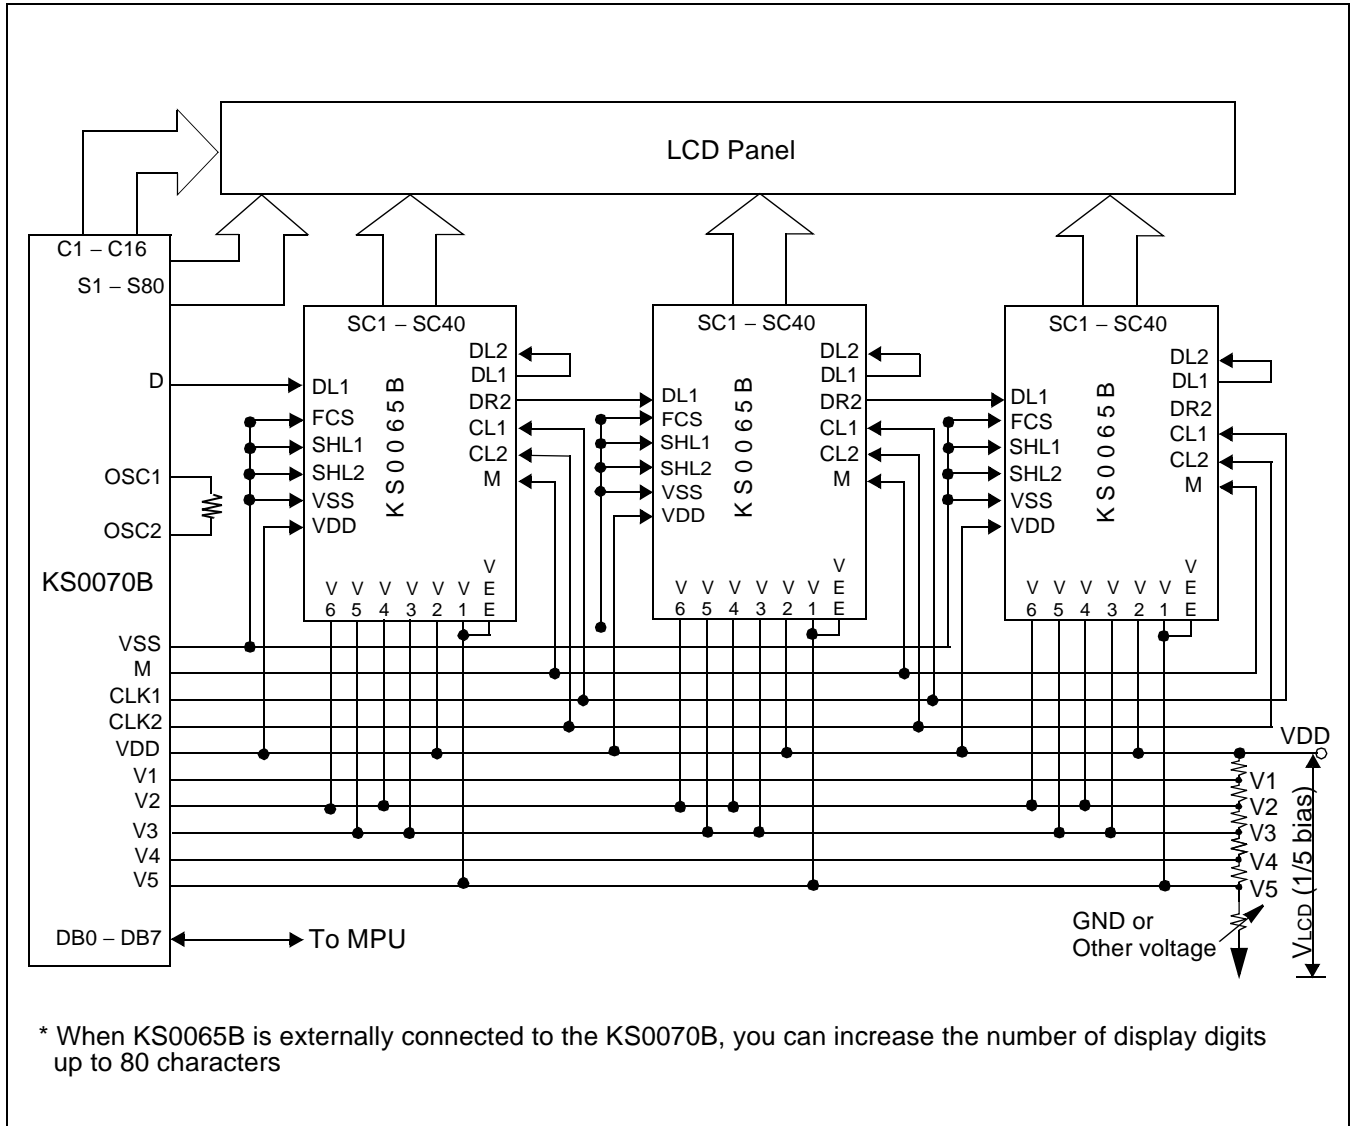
LCD Panel

C1 – C16
S1 – S80
D
OSC1
OSC2
KS0070B
VSS
M
CLK1
CLK2
VDD
V1
V2
V3
V4
V5
DB0 – DB7
To MPU

SC1 – SC40
DL1
FCS
SHL1
SHL2
VSS
VDD
KS0065B
DL2
DL1
DR2
CL1
CL2
M
V 6
V 5
V 4
V 3
V 2
V 1
VEE

SC1 – SC40
DL1
FCS
SHL1
SHL2
VSS
VDD
KS0065B
DL2
DL1
DR2
CL1
CL2
M
V 6
V 5
V 4
V 3
V 2
V 1
VEE

SC1 – SC40
DL1
FCS
SHL1
SHL2
VSS
VDD
KS0065B
DL2
DL1
DR2
CL1
CL2
M
V 6
V 5
V 4
V 3
V 2
V 1
VEE

VDD
V1
V2
V3
V4
V5
GND or Other voltage
$V_{LCD}$ (1/5 bias)

* When KS0065B is externally connected to the KS0070B, you can increase the number of display digits up to 80 characters